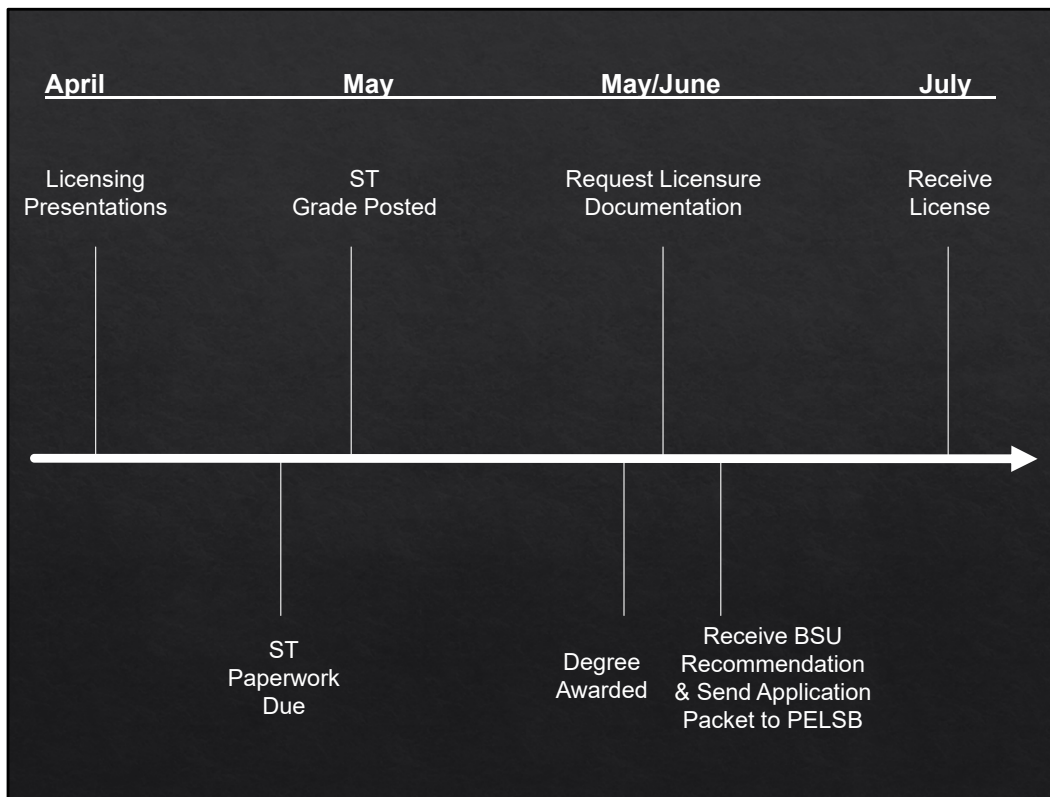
April May May/June July

Licensing Presentations

ST Grade Posted

Request Licensure Documentation

Receive License

ST Paperwork Due

Degree Awarded

Receive BSU Recommendation & Send Application Packet to PELSB